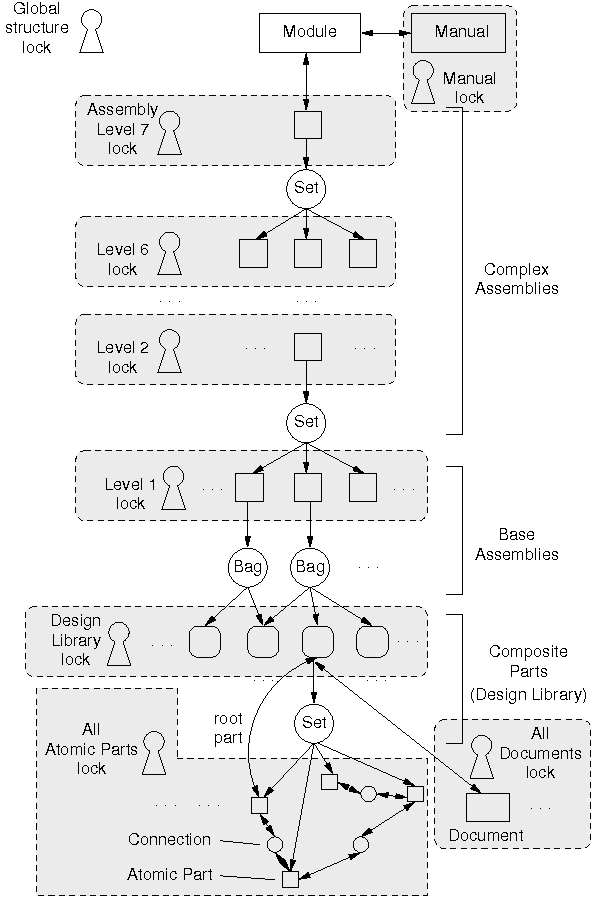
Global structure lock

Module

Manual

Manual lock

Assembly Level 7 lock

Set

Level 6 lock

. . .

. . .

Level 2 lock

. . .

. . .

Complex Assemblies

Set

Level 1 lock

. . .

. . .

Bag

Bag

. . .

Base Assemblies

Design Library lock

. . .

. . .

Composite Parts (Design Library)

. . .

. . .

root part

Set

All Atomic Parts lock

All Documents lock

. . .

. . .

. . .

Connection

Document

Atomic Part